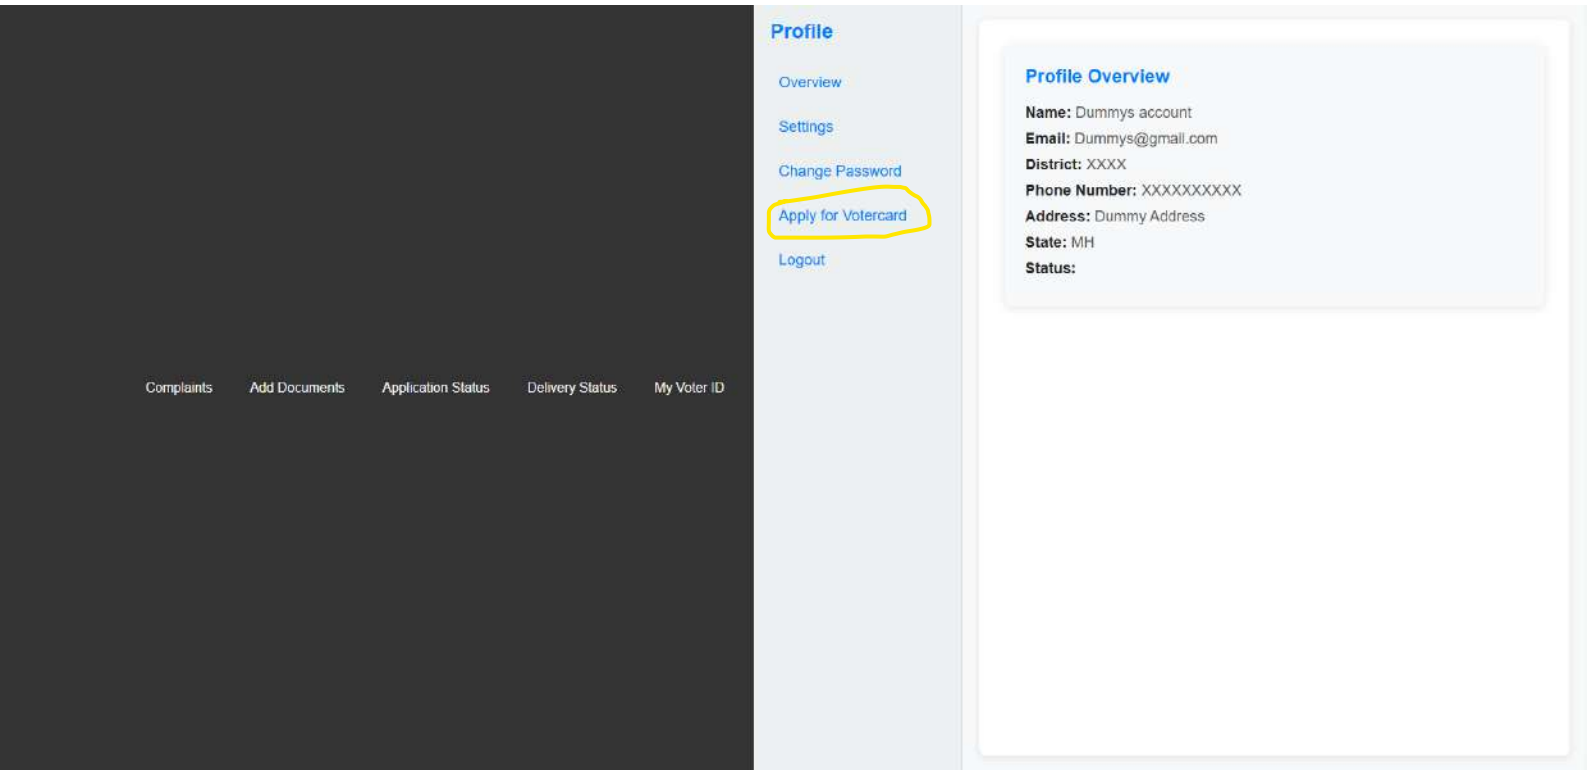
Complaints Add Documents Application Status Delivery Status My Voter ID

Profile

Overview

Settings

Change Password

Apply for Votercard

Logout

Profile Overview

**Name:** Dummys account
**Email:** Dummys@gmail.com
**District:** XXXX
**Phone Number:** XXXXXXXXXX
**Address:** Dummy Address
**State:** MH
**Status:**